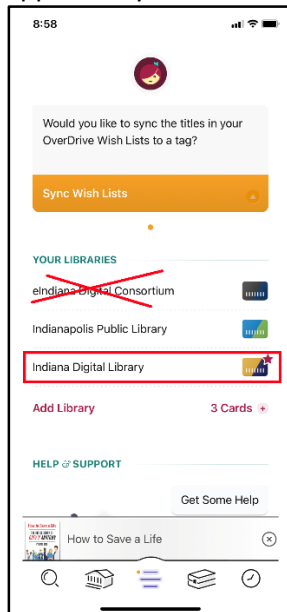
8:58

Would you like to sync the titles in your OverDrive Wish Lists to a tag?

Sync Wish Lists

YOUR LIBRARIES

eIndiana Digital Consortium

Indianapolis Public Library

Indiana Digital Library

Add Library

3 Cards

HELP & SUPPORT

Get Some Help

How to Save a Life